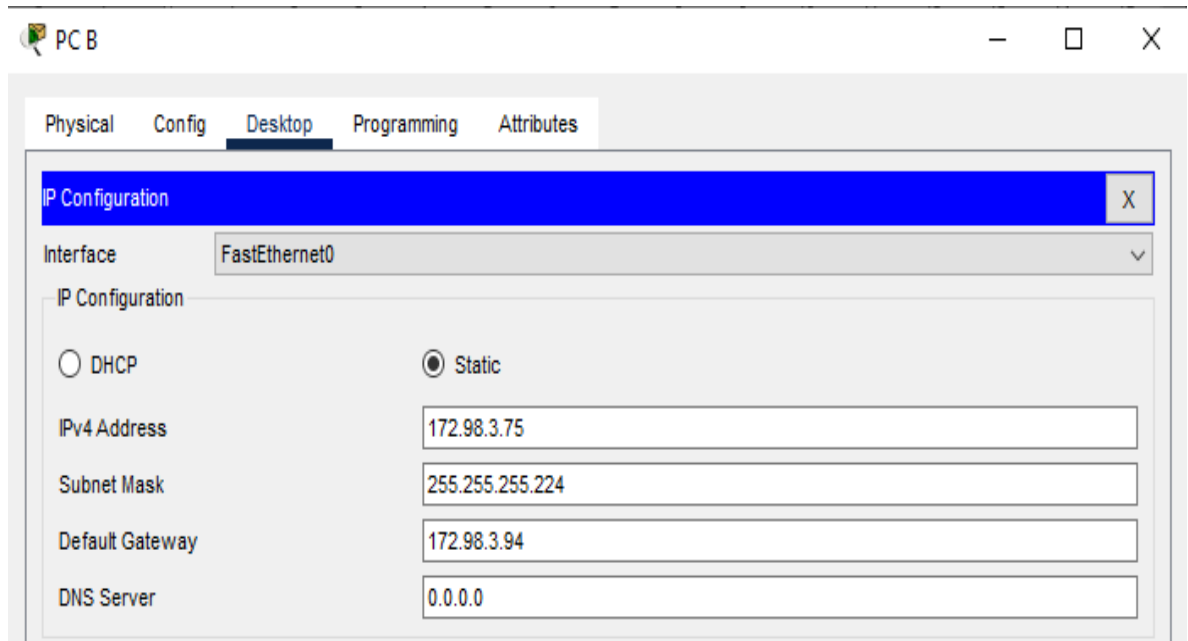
PC B

Physical Config Desktop Programming Attributes

IP Configuration X

Interface FastEthernet0

IP Configuration

DHCP Static

IPv4 Address 172.98.3.75

Subnet Mask 255.255.255.224

Default Gateway 172.98.3.94

DNS Server 0.0.0.0